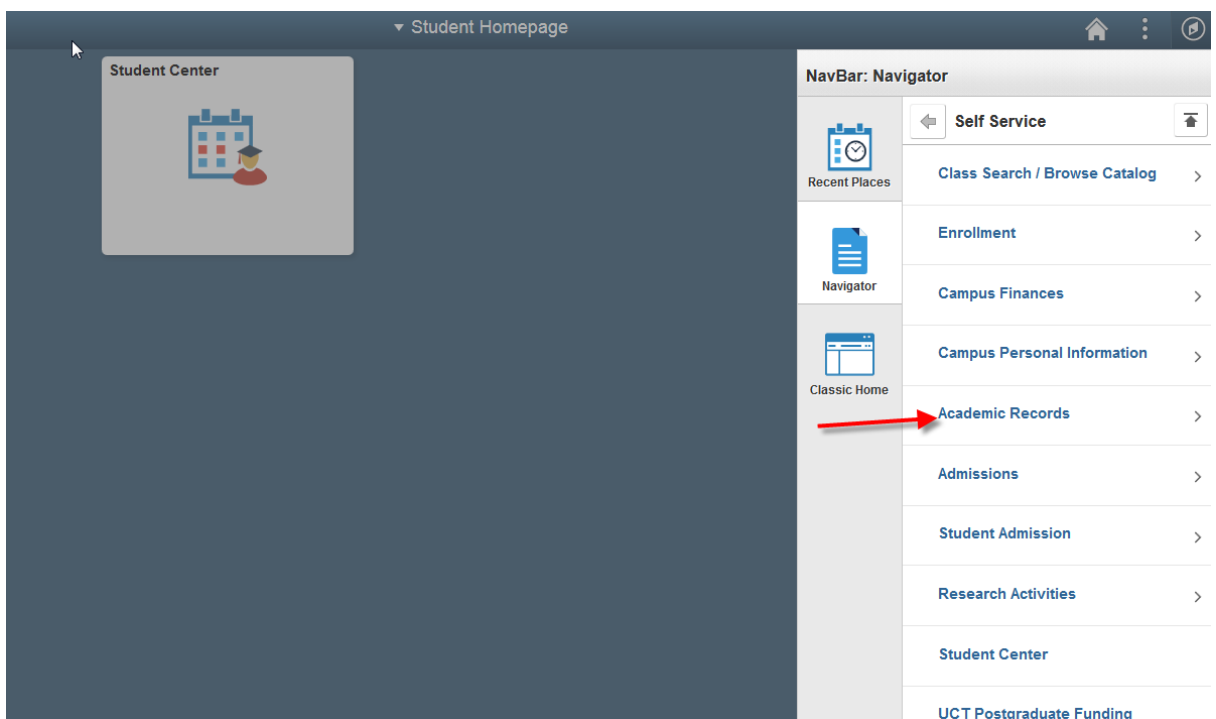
▾ Student Homepage

Student Center

NavBar: Navigator

Recent Places

Navigator

Classic Home

Self Service

Class Search / Browse Catalog

Enrollment

Campus Finances

Campus Personal Information

Academic Records

Admissions

Student Admission

Research Activities

Student Center

UCT Postgraduate Funding